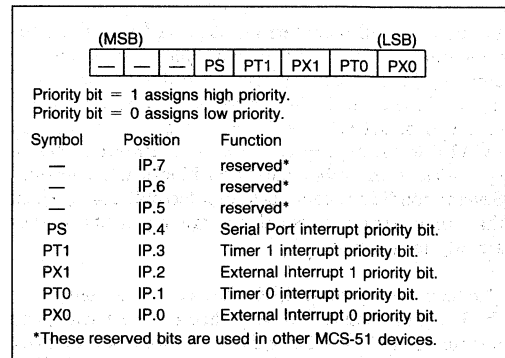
(MSB) (LSB)

| — | — | — | PS | PT1 | PX1 | PT0 | PX0 |
|---|---|---|---|---|---|---|---|

Priority bit = 1 assigns high priority.
Priority bit = 0 assigns low priority.

| Symbol | Position | Function |
|---|---|---|
| — | IP.7 | reserved* |
| — | IP.6 | reserved* |
| — | IP.5 | reserved* |
| PS | IP.4 | Serial Port interrupt priority bit. |
| PT1 | IP.3 | Timer 1 interrupt priority bit. |
| PX1 | IP.2 | External Interrupt 1 priority bit. |
| PT0 | IP.1 | Timer 0 interrupt priority bit. |
| PX0 | IP.0 | External Interrupt 0 priority bit. |

*These reserved bits are used in other MCS-51 devices.